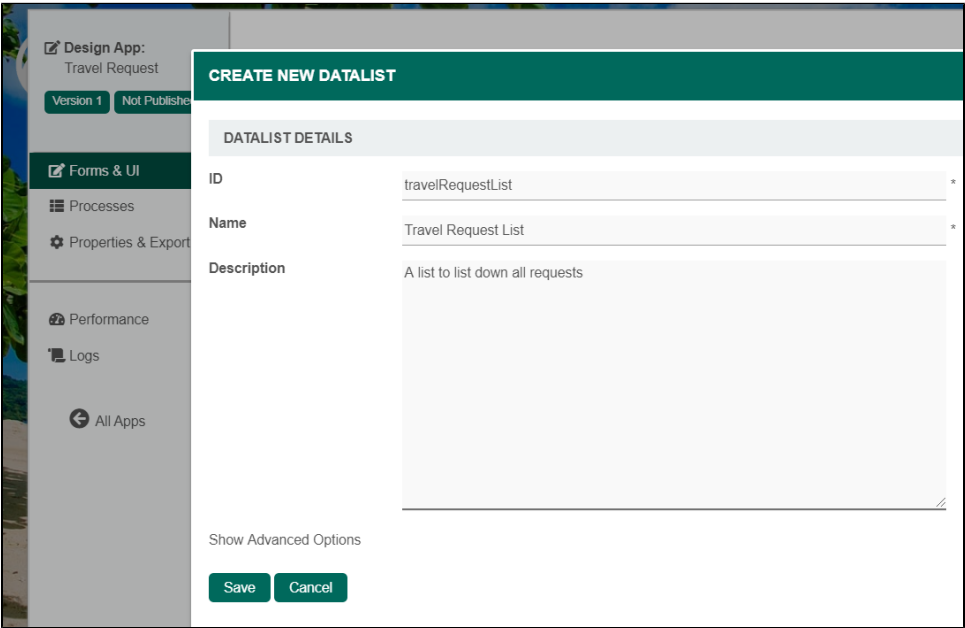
Design App:
Travel Request

Version 1 Not Publishe

Forms & UI
Processes
Properties & Export

Performance
Logs

All Apps

CREATE NEW DATALIST

DATALIST DETAILS

ID travelRequestList *

Name Travel Request List *

Description A list to list down all requests

Show Advanced Options

Save Cancel